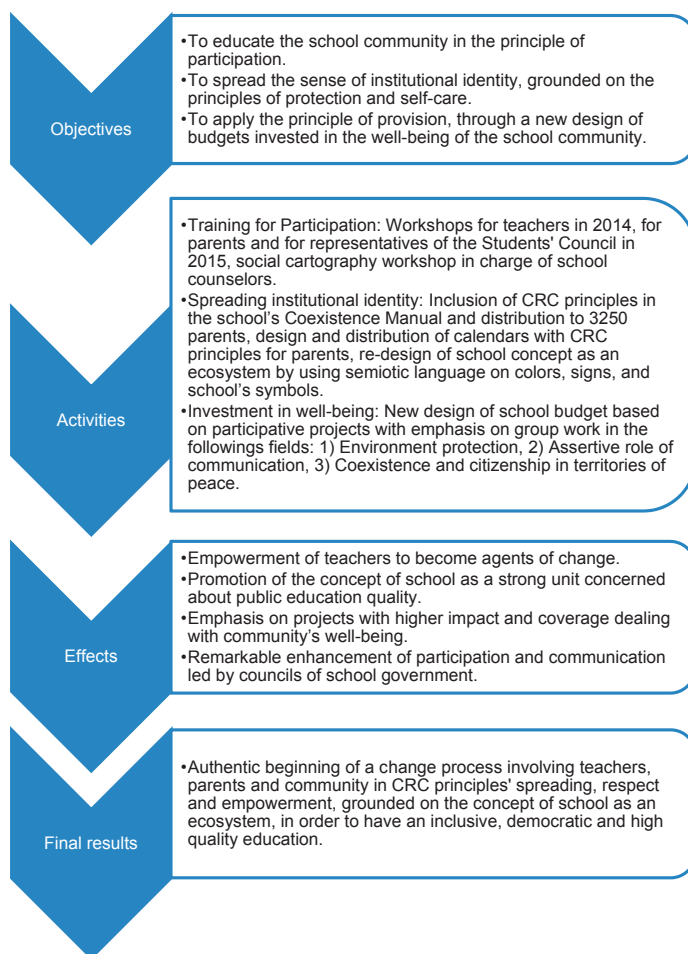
Objectives

•To educate the school community in the principle of participation.
•To spread the sense of institutional identity, grounded on the principles of protection and self-care.
•To apply the principle of provision, through a new design of budgets invested in the well-being of the school community.

Activities

•Training for Participation: Workshops for teachers in 2014, for parents and for representatives of the Students' Council in 2015, social cartography workshop in charge of school counselors.
•Spreading institutional identity: Inclusion of CRC principles in the school's Coexistence Manual and distribution to 3250 parents, design and distribution of calendars with CRC principles for parents, re-design of school concept as an ecosystem by using semiotic language on colors, signs, and school's symbols.
•Investment in well-being: New design of school budget based on participative projects with emphasis on group work in the followings fields: 1) Environment protection, 2) Assertive role of communication, 3) Coexistence and citizenship in territories of peace.

Effects

•Empowerment of teachers to become agents of change.
•Promotion of the concept of school as a strong unit concerned about public education quality.
•Emphasis on projects with higher impact and coverage dealing with community's well-being.
•Remarkable enhancement of participation and communication led by councils of school government.

Final results

•Authentic beginning of a change process involving teachers, parents and community in CRC principles' spreading, respect and empowerment, grounded on the concept of school as an ecosystem, in order to have an inclusive, democratic and high quality education.